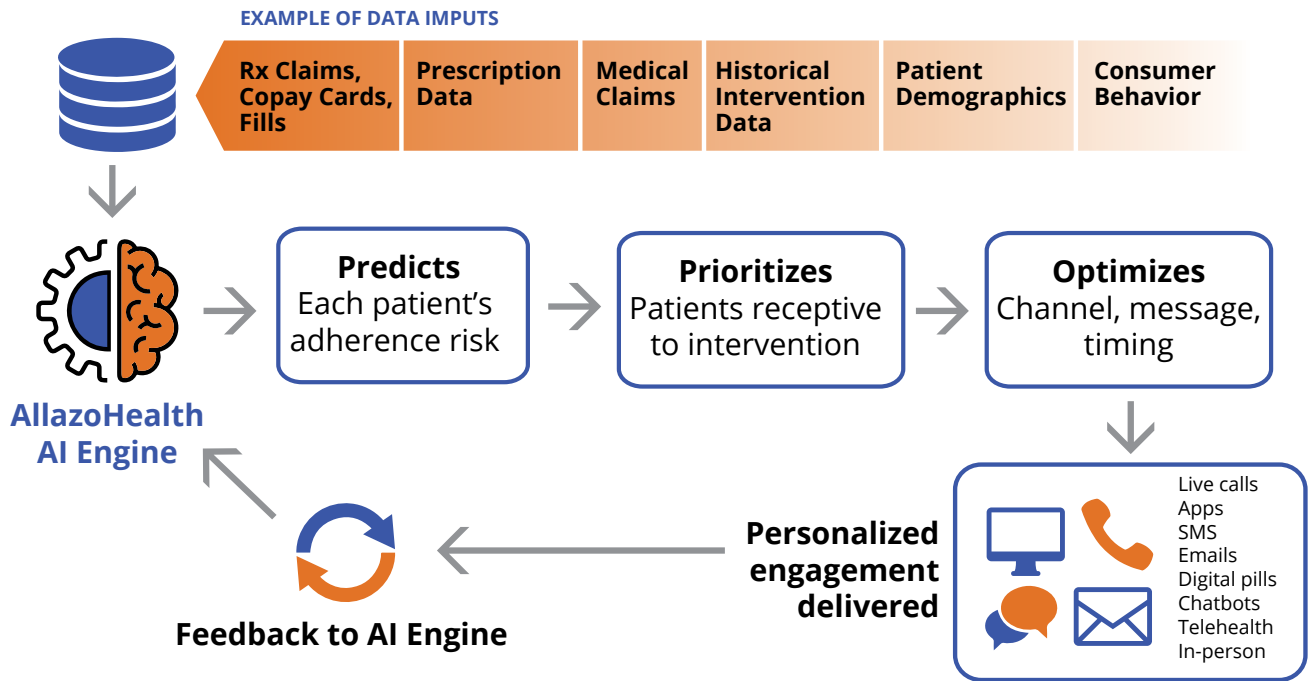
EXAMPLE OF DATA IMPUTS

| Rx Claims, Copay Cards, Fills | Prescription Data | Medical Claims | Historical Intervention Data | Patient Demographics | Consumer Behavior |
|---|---|---|---|---|---|

AllazoHealth AI Engine

Predicts
Each patient's adherence risk

Prioritizes
Patients receptive to intervention

Optimizes
Channel, message, timing

Live calls
Apps
SMS
Emails
Digital pills
Chatbots
Telehealth
In-person

Personalized engagement delivered

Feedback to AI Engine